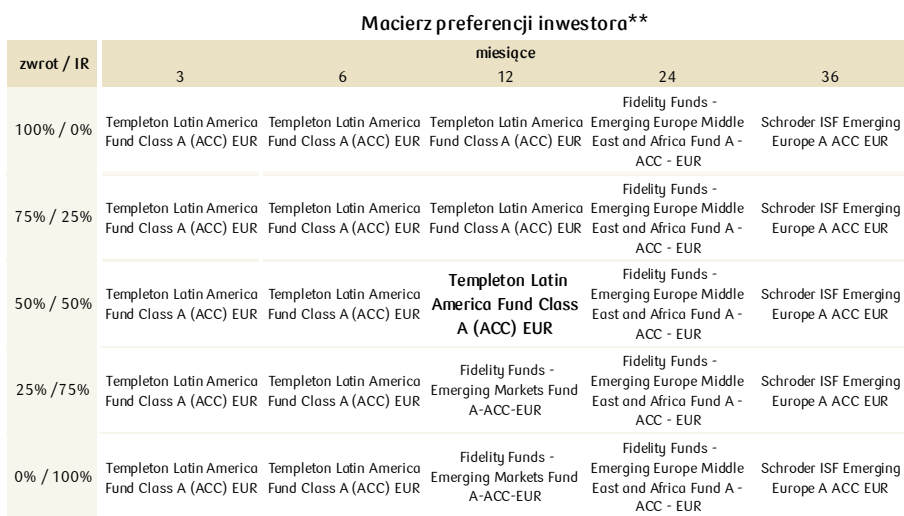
Macierz preferencji inwestora**

| zwrot / IR | miesiące 3 | 6 | 12 | 24 | 36 |
|---|---|---|---|---|---|
| 100% / 0% | Templeton Latin America Fund Class A (ACC) EUR | Templeton Latin America Fund Class A (ACC) EUR | Templeton Latin America Fund Class A (ACC) EUR | Fidelity Funds - Emerging Europe Middle East and Africa Fund A - ACC - EUR | Schroder ISF Emerging Europe A ACC EUR |
| 75% / 25% | Templeton Latin America Fund Class A (ACC) EUR | Templeton Latin America Fund Class A (ACC) EUR | Templeton Latin America Fund Class A (ACC) EUR | Fidelity Funds - Emerging Europe Middle East and Africa Fund A - ACC - EUR | Schroder ISF Emerging Europe A ACC EUR |
| 50% / 50% | Templeton Latin America Fund Class A (ACC) EUR | Templeton Latin America Fund Class A (ACC) EUR | Templeton Latin America Fund Class A (ACC) EUR | Fidelity Funds - Emerging Europe Middle East and Africa Fund A - ACC - EUR | Schroder ISF Emerging Europe A ACC EUR |
| 25% /75% | Templeton Latin America Fund Class A (ACC) EUR | Templeton Latin America Fund Class A (ACC) EUR | Fidelity Funds - Emerging Markets Fund A-ACC-EUR | Fidelity Funds - Emerging Europe Middle East and Africa Fund A - ACC - EUR | Schroder ISF Emerging Europe A ACC EUR |
| 0% / 100% | Templeton Latin America Fund Class A (ACC) EUR | Templeton Latin America Fund Class A (ACC) EUR | Fidelity Funds - Emerging Markets Fund A-ACC-EUR | Fidelity Funds - Emerging Europe Middle East and Africa Fund A - ACC - EUR | Schroder ISF Emerging Europe A ACC EUR |